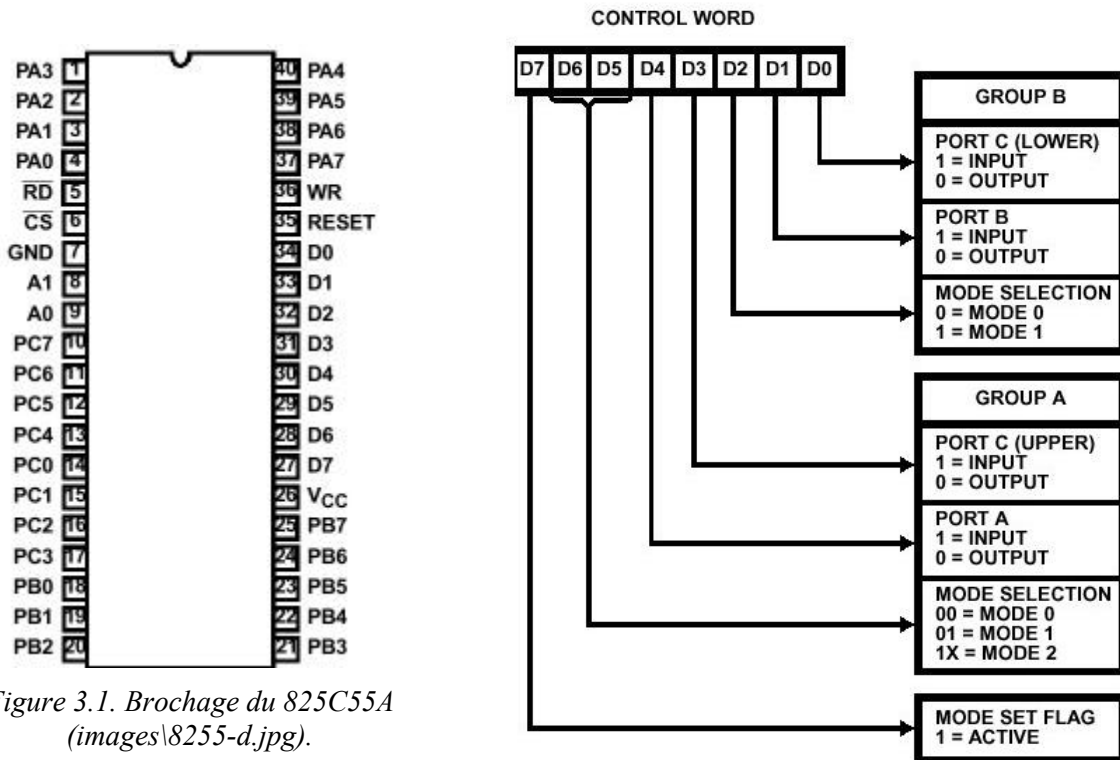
PA3 1
PA2 2
PA1 3
PA0 4
$\overline{RD}$ 5
$\overline{CS}$ 6
GND 7
A1 8
A0 9
PC7 10
PC6 11
PC5 12
PC4 13
PC0 14
PC1 15
PC2 16
PC3 17
PB0 18
PB1 19
PB2 20

40 PA4
39 PA5
38 PA6
37 PA7
36 WR
35 RESET
34 D0
33 D1
32 D2
31 D3
30 D4
29 D5
28 D6
27 D7
26 $V_{CC}$
25 PB7
24 PB6
23 PB5
22 PB4
21 PB3

igure 3.1. Brochage du 825C55A (images\8255-d.jpg).

CONTROL WORD

D7 D6 D5 D4 D3 D2 D1 D0

GROUP B

PORT C (LOWER)
1 = INPUT
0 = OUTPUT

PORT B
1 = INPUT
0 = OUTPUT

MODE SELECTION
0 = MODE 0
1 = MODE 1

GROUP A

PORT C (UPPER)
1 = INPUT
0 = OUTPUT

PORT A
1 = INPUT
0 = OUTPUT

MODE SELECTION
00 = MODE 0
01 = MODE 1
1X = MODE 2

MODE SET FLAG
1 = ACTIVE